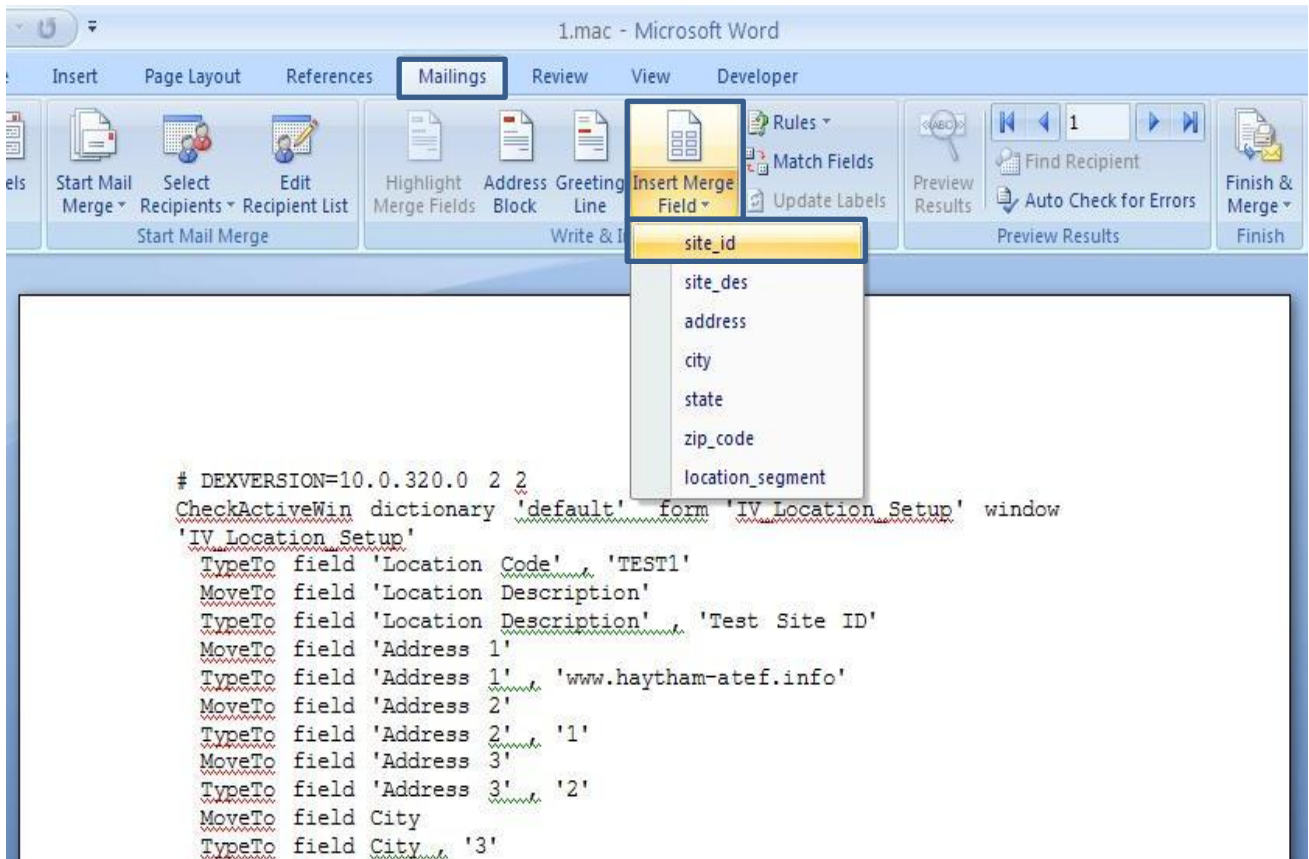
1.mac - Microsoft Word

Insert Page Layout References Mailings Review View Developer

els Start Mail Merge Select Recipients Edit Recipient List Highlight Merge Fields Address Block Greeting Line Insert Merge Field Rules Match Fields Update Labels Preview Results 1 Find Recipient Auto Check for Errors Finish & Merge

Start Mail Merge Write & I Preview Results Finish

site_id
site_des
address
city
state
zip_code
location_segment

# DEXVERSION=10.0.320.0 2 2
CheckActiveWin dictionary 'default' form 'IV Location Setup' window 'IV Location Setup'
TypeTo field 'Location Code' , 'TEST1'
MoveTo field 'Location Description'
TypeTo field 'Location Description' , 'Test Site ID'
MoveTo field 'Address 1'
TypeTo field 'Address 1' , 'www.haytham-atef.info'
MoveTo field 'Address 2'
TypeTo field 'Address 2' , '1'
MoveTo field 'Address 3'
TypeTo field 'Address 3' , '2'
MoveTo field City
TypeTo field City , '3'